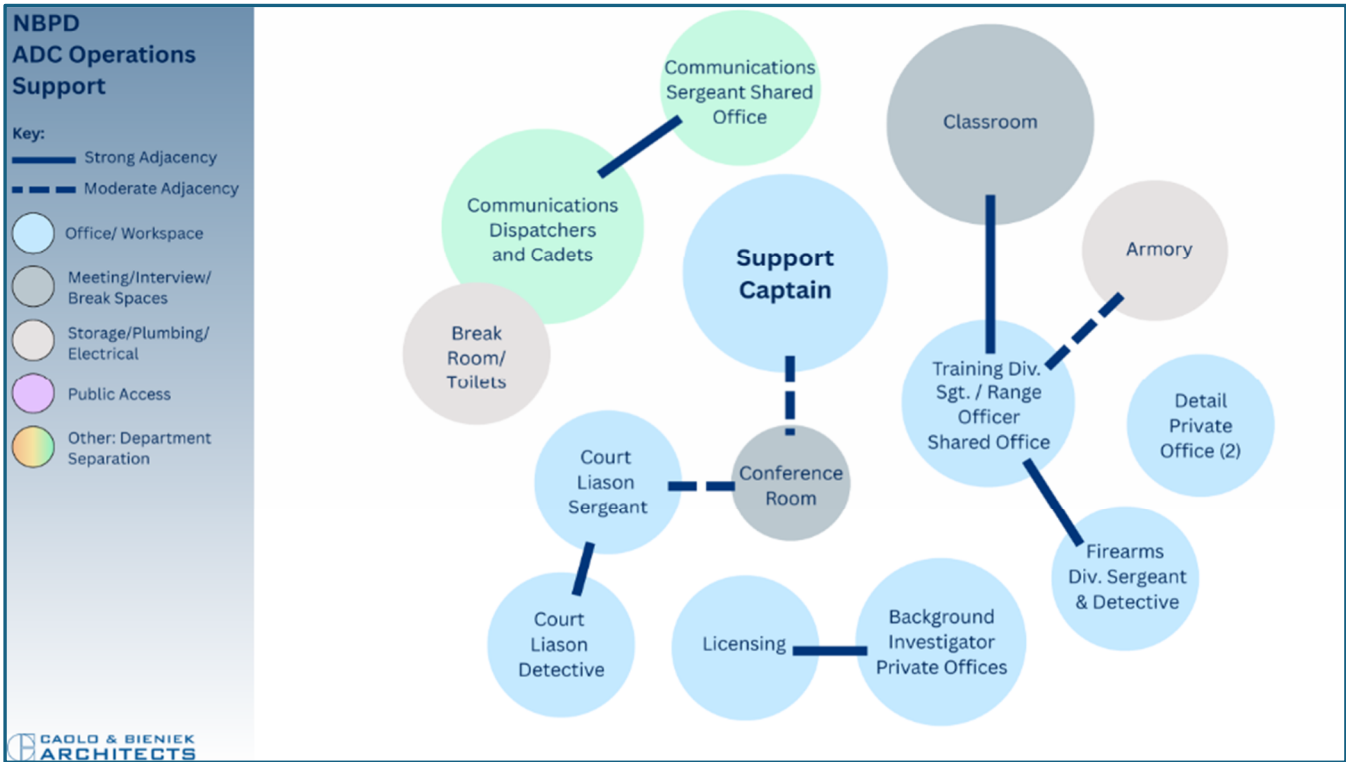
NBPD
ADC Operations Support

Key:
Strong Adjacency
Moderate Adjacency
Office/ Workspace
Meeting/Interview/ Break Spaces
Storage/Plumbing/ Electrical
Public Access
Other: Department Separation

CAOLO & BIENIEK ARCHITECTS

Communications Sergeant Shared Office

Communications Dispatchers and Cadets

Break Room/ Toilets

Support Captain

Classroom

Armory

Training Div. Sgt. / Range Officer Shared Office

Detail Private Office (2)

Court Liason Sergeant

Conference Room

Court Liason Detective

Licensing

Background Investigator Private Offices

Firearms Div. Sergeant & Detective